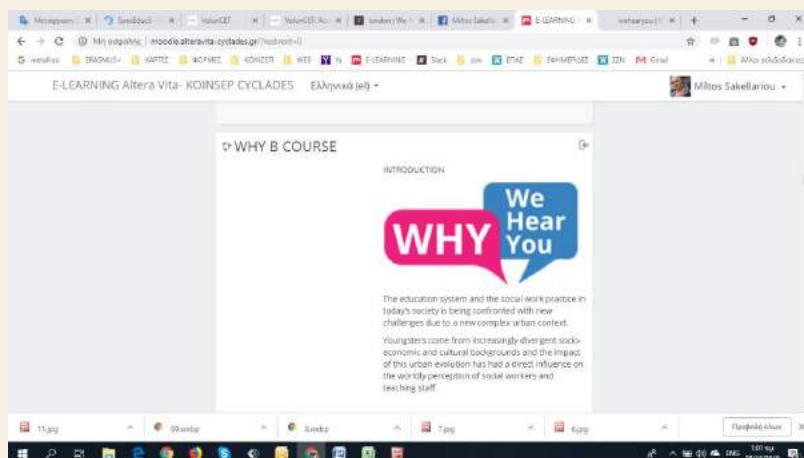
Μετάφραση | Συνέδευξ | VolunCET | VolunCET | london | We | Miltos Sakell | E-LEARNING | wehearyou |

Μη ασφαλής | moodle.alteravita-cyclades.gr/?redirect=0

E-LEARNING Altera Vita- KOINSEP CYCLADES Ελληνικά (el) ▾

Miltos Sakellariou ▾

WHY B COURSE

INTRODUCTION

WHY We Hear You

The education system and the social work practice in today's society is being confronted with new challenges due to a new complex urban context.

Youngsters come from increasingly divergent socio-economic and cultural backgrounds and the impact of this urban evolution has had a direct influence on the worldly perception of social workers and teaching staff.

11.jpg | 09.webp | 8.webp | 7.jpg | 6.jpg | Προβολή όλων

ENG